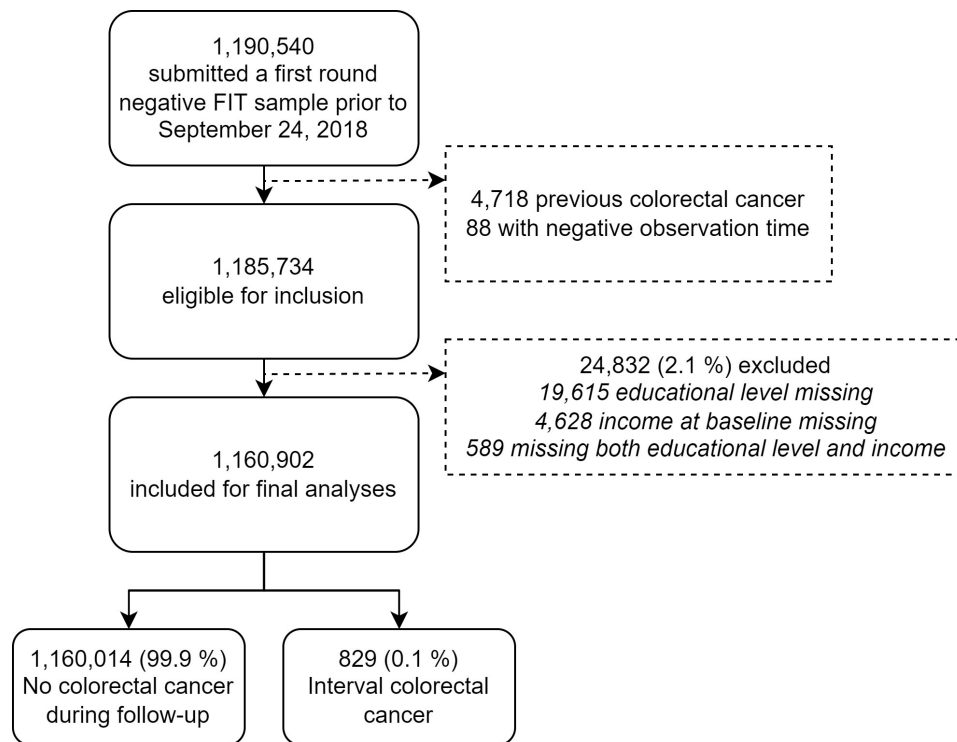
1,190,540
submitted a first round negative FIT sample prior to September 24, 2018

4,718 previous colorectal cancer
88 with negative observation time

1,185,734
eligible for inclusion

24,832 (2.1 %) excluded
*19,615 educational level missing*
*4,628 income at baseline missing*
*589 missing both educational level and income*

1,160,902
included for final analyses

1,160,014 (99.9 %)
No colorectal cancer during follow-up

829 (0.1 %)
Interval colorectal cancer